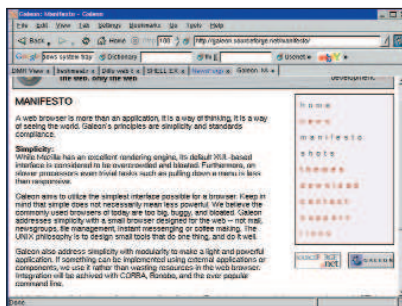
Galeon: Manifesto - Galeon

File Edit View Tab Settings Bookmarks Go Tools Help

Back Home 100 http://galeon.sourceforge.net/main/manifesto/

Google news system tray Dictionary Find Search

DMR View Bookmarks Daily web c SHELL EX Newsgroups Galeon M

the web, only the web

development.

MANIFESTO

A web browser is more than an application, it is a way of thinking, it is a way of seeing the world. Galeon's principles are simplicity and standards compliance.

Simplicity:
While Mozilla has an excellent rendering engine, its default XUL-based interface is considered to be overcrowded and bloated. Furthermore, on slower processors even trivial tasks such as pulling down a menu is less than responsive.

Galeon aims to utilize the simplest interface possible for a browser. Keep in mind that simple does not necessarily mean less powerful. We believe the commonly used browsers of today are too big, buggy, and bloated. Galeon addresses simplicity with a small browser designed for the web -- not mail, newsgroups, file management, instant messenging or coffee making. The UNIX philosophy is to design small tools that do one thing, and do it well.

Galeon also address simplicity with modularity to make a light and powerful application. If something can be implemented using external applications or components, we use it rather than wasting resources in the web browser. Integration will be achived with CORBA, Bonobo, and the ever popular command line.

home
news
manifesto
shots
themes
download
contact
support
links

SOURCEFORGE .NET

GALEON

Done